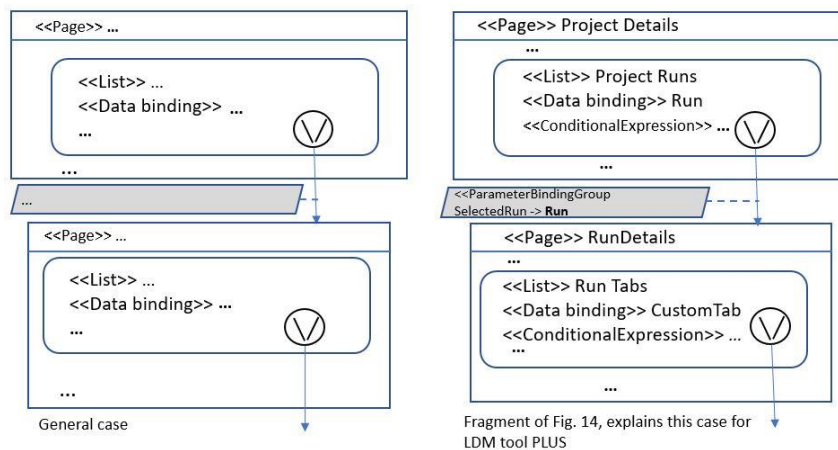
<<Page>> ...

<<List>> ...
<<Data binding>> ...
...

...

...

<<Page>> ...

<<List>> ...
<<Data binding>> ...
...

...

General case

<<Page>> Project Details

...

<<List>> Project Runs
<<Data binding>> Run
<<ConditionalExpression>> ...

...

<<ParameterBindingGroup
SelectedRun -> **Run**

<<Page>> RunDetails

...

<<List>> Run Tabs
<<Data binding>> CustomTab
<<ConditionalExpression>> ...
...

...

Fragment of Fig. 14, explains this case for LDM tool PLUS